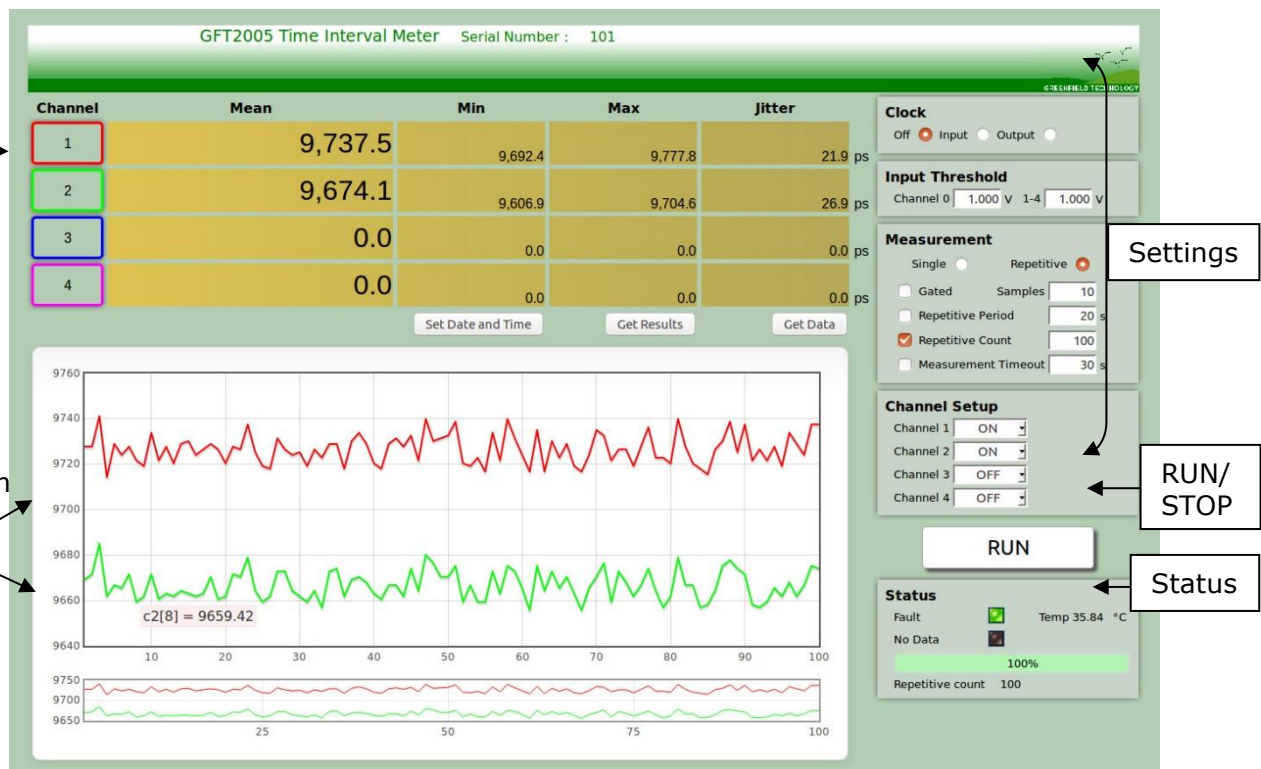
GFT2005 Time Interval Meter Serial Number : 101

GREENFIELD TECHNOLOGY

| Channel | Mean | Min | Max | Jitter |
|---|---|---|---|---|
| 1 | 9,737.5 | 9,692.4 | 9,777.8 | 21.9 ps |
| 2 | 9,674.1 | 9,606.9 | 9,704.6 | 26.9 ps |
| 3 | 0.0 | 0.0 | 0.0 | 0.0 ps |
| 4 | 0.0 | 0.0 | 0.0 | 0.0 ps |

Set Date and Time Get Results Get Data

Clock
Off Input Output

Input Threshold
Channel 0 1.000 V 1-4 1.000 V

Measurement
Single Repetitive
Gated Samples 10
Repetitive Period 20 s
Repetitive Count 100
Measurement Timeout 30 s

Settings

Channel Setup
Channel 1 ON
Channel 2 ON
Channel 3 OFF
Channel 4 OFF

RUN/ STOP

RUN

Status

Status
Fault Temp 35.84 °C
No Data
100%
Repetitive count 100

9760
9740
9720
9700
9680
9660
9640
c2[8] = 9659.42
10 20 30 40 50 60 70 80 90 100

9750
9700
9650
25 50 75 100

n